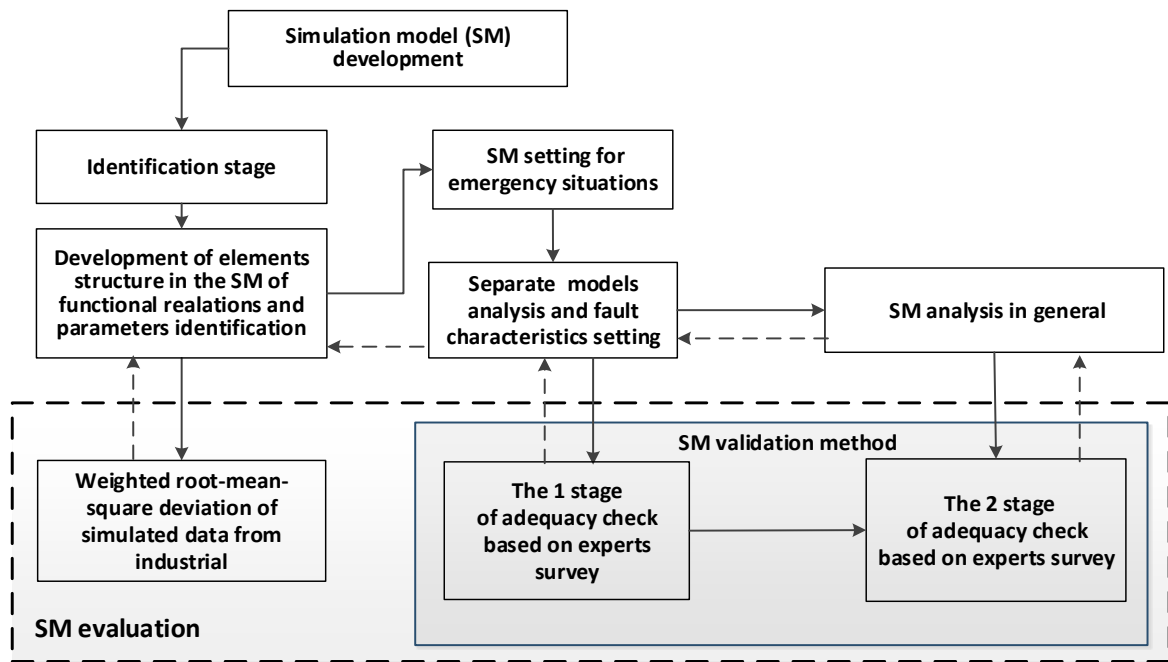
Simulation model (SM) development

Identification stage

SM setting for emergency situations

Development of elements structure in the SM of functional realations and parameters identification

Separate models analysis and fault characteristics setting

SM analysis in general

SM validation method

Weighted root-mean-square deviation of simulated data from industrial

The 1 stage of adequacy check based on experts survey

The 2 stage of adequacy check based on experts survey

SM evaluation